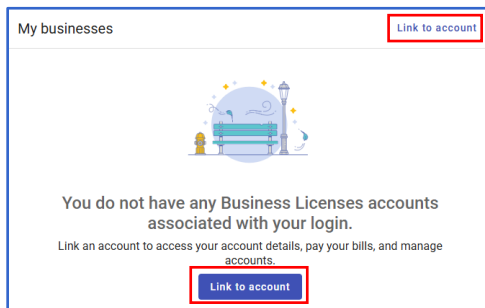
My businesses

Link to account

You do not have any Business Licenses accounts associated with your login.

Link an account to access your account details, pay your bills, and manage accounts.

Link to account